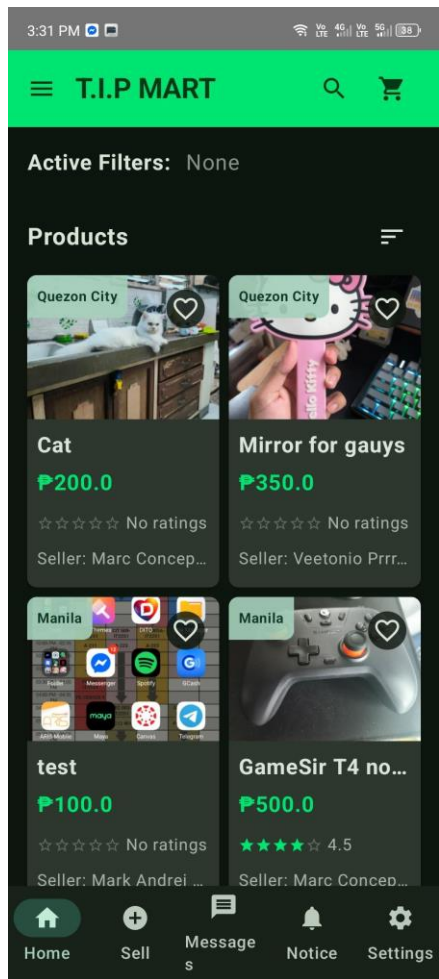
3:31 PM

38

T.I.P MART

Active Filters: None

Products

Quezon City

Cat

₱200.0

☆☆☆☆☆ No ratings

Seller: Marc Concep...

Quezon City

Mirror for gauys

₱350.0

☆☆☆☆☆ No ratings

Seller: Veetonio Prrr...

Manila

test

₱100.0

☆☆☆☆☆ No ratings

Seller: Mark Andrei ...

Manila

GameSir T4 no...

₱500.0

★★★★☆ 4.5

Seller: Marc Concep...

Home

Sell

Messages

Notice

Settings